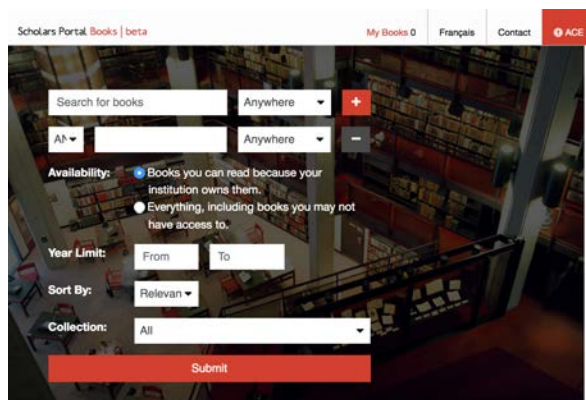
Scholars Portal Books | beta

My Books 0

Français

Contact

ACE

Search for books

Anywhere

+

AN

Anywhere

−

Availability:

Books you can read because your institution owns them.

Everything, including books you may not have access to.

Year Limit:

From

To

Sort By:

Relevan

Collection:

All

Submit